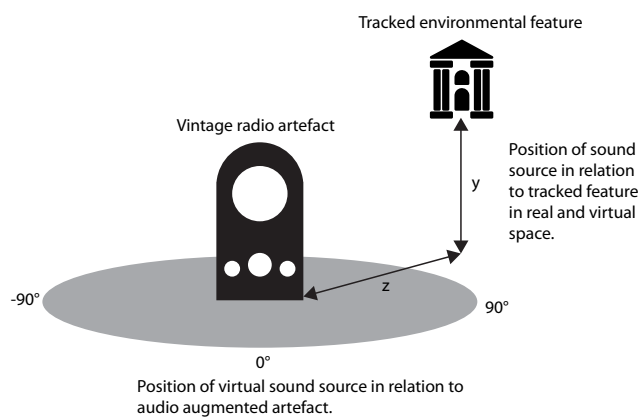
Tracked environmental feature

Vintage radio artefact

Position of sound source in relation to tracked feature in real and virtual space.

y

z

-90°

90°

0°

Position of virtual sound source in relation to audio augmented artefact.